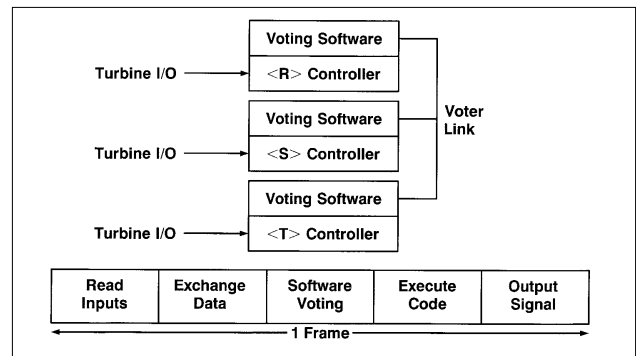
Voting Software

Turbine I/O

<R> Controller

Voting Software

Voter Link

Turbine I/O

<S> Controller

Voting Software

Turbine I/O

<T> Controller

| Read Inputs | Exchange Data | Software Voting | Execute Code | Output Signal |
|---|---|---|---|---|

1 Frame